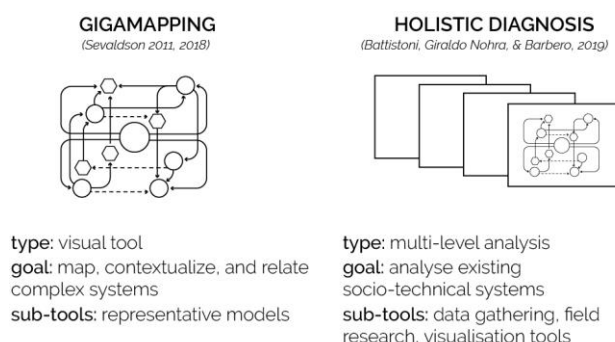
GIGAMAPPING
(Sevaldson 2011, 2018)

type: visual tool
goal: map, contextualize, and relate complex systems
sub-tools: representative models

HOLISTIC DIAGNOSIS
(Battistoni, Giraldo Nohra, & Barbero, 2019)

type: multi-level analysis
goal: analyse existing socio-technical systems
sub-tools: data gathering, field research, visualisation tools